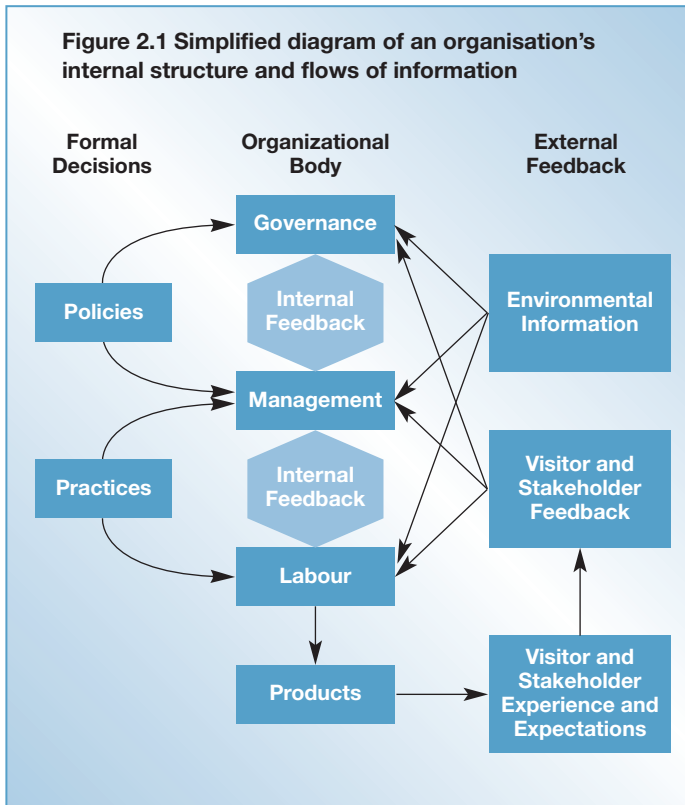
Figure 2.1 Simplified diagram of an organisation's internal structure and flows of information

Formal Decisions

Organizational Body

External Feedback

Governance

Policies

Internal Feedback

Environmental Information

Management

Practices

Internal Feedback

Visitor and Stakeholder Feedback

Labour

Products

Visitor and Stakeholder Experience and Expectations